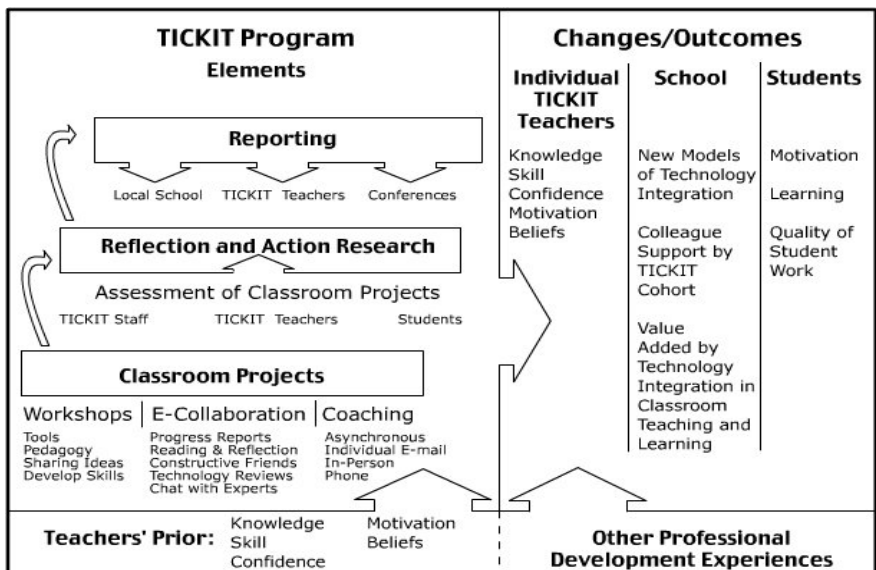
TICKIT Program
Elements

Reporting

Local School TICKIT Teachers Conferences

Reflection and Action Research

Assessment of Classroom Projects

TICKIT Staff TICKIT Teachers Students

Classroom Projects

Workshops | E-Collaboration | Coaching

Tools
Pedagogy
Sharing Ideas
Develop Skills

Progress Reports
Reading & Reflection
Constructive Friends
Technology Reviews
Chat with Experts

Asynchronous
Individual E-mail
In-Person
Phone

Changes/Outcomes

| Individual TICKIT Teachers | School | Students |
|---|---|---|
| Knowledge Skill Confidence Motivation Beliefs | New Models of Technology Integration | Motivation |
| | Colleague Support by TICKIT Cohort | Learning |
| | Value Added by Technology Integration in Classroom Teaching and Learning | Quality of Student Work |

Teachers' Prior: Knowledge Skill Confidence Motivation Beliefs

Other Professional Development Experiences